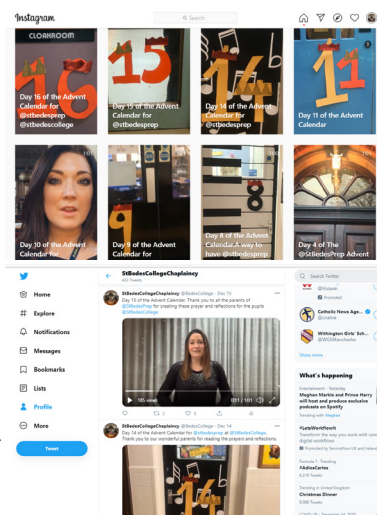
Instagram

Search

CLOAKROOM

16

Day 16 of the Advent Calendar for @stbedescollege

15

Day 15 of the Advent Calendar for @stbedesprep

14

Day 14 of the Advent Calendar for @stbedesprep

11

Day 11 of the Advent Calendar

Day 10 of the Advent Calendar for

Day 9 of the Advent Calendar

Day 8 of the Advent Calendar A way to

Day 4 of The Advent Calendar for @stbedesprep

Home

Explore

Notifications

Messages

Bookmarks

Lists

Profile

More

Tweet

StBedesCollegeChaplaincy

StBedesCollegeChaplaincy @BedesCollege · Dec 15

Day 15 of the Advent Calendar. Thank you to all the parents of @StBedesPrep for creating these prayer and reflections for the pupils @StBedesCollege

185 views

0:11 / 1:01

StBedesCollegeChaplaincy @BedesCollege · Dec 14

Day 14 of the Advent Calendar for @stbedesprep at @StBedesCollege. Thank you to our wonderful parents for reading the prayers and reflections.

14

Search Twitter

Catholic News Age...

Withington Girls' Sch... @WGSManchester

Show more

What's happening

Entertainment · Yesterday

Meghan Markle and Prince Harry will host and produce exclusive podcasts on Spotify

Trending with Meghan

#LateWorkReport

Transform the way you work with our digital workflows

Promoted

Formula 1 · Trending

#AdiosCarlos

Trending in United Kingdom

Christmas Dinner